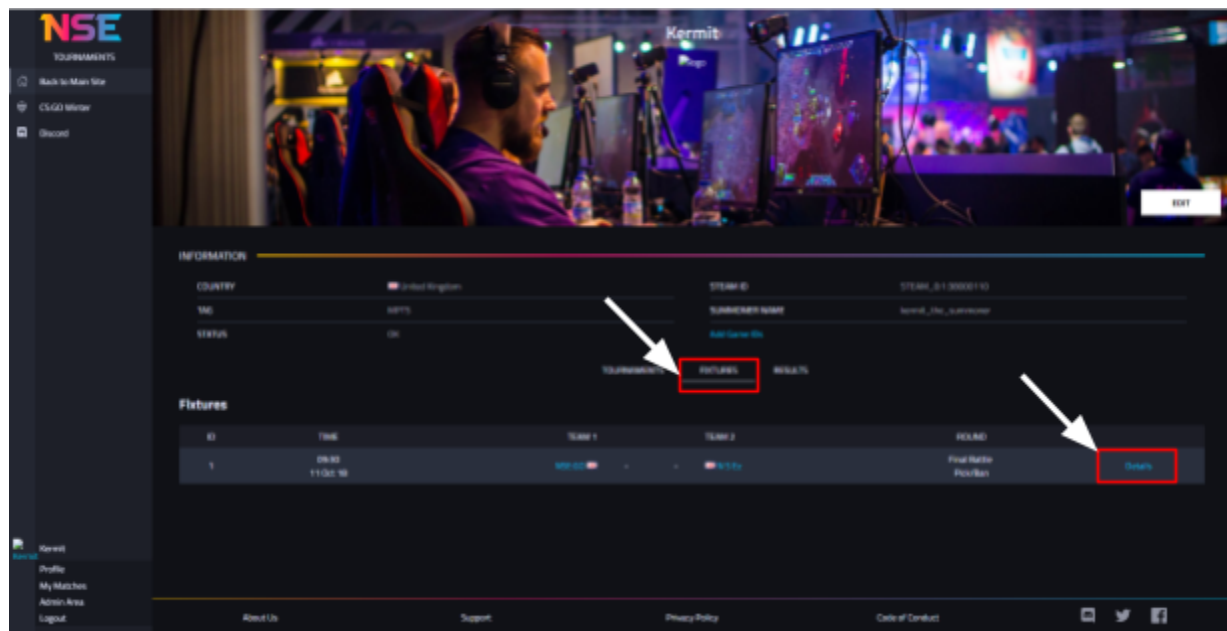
NSE
TOURNAMENTS

Back to Main Site
CS:GO Winter
Discord

Kermit

EDIT

INFORMATION

| COUNTRY | United Kingdom | STEAM ID | STEAM_0:1:30000110 |
|---|---|---|---|
| TAG | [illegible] | SUMMONER NAME | kermit_the_summoner |
| STATUS | OK | Add Game IDs | |

TOURNAMENTS FIXTURES RESULTS

Fixtures

| ID | TIME | TEAM 1 | | TEAM 2 | ROUND | |
|---|---|---|---|---|---|---|
| 1 | 09:00 11 Oct 18 | NSE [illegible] | - - | N S Ex | Final Battle Pick/Ban | Details |

Kermit
Profile
My Matches
Admin Area
Logout

About Us Support Privacy Policy Code of Conduct